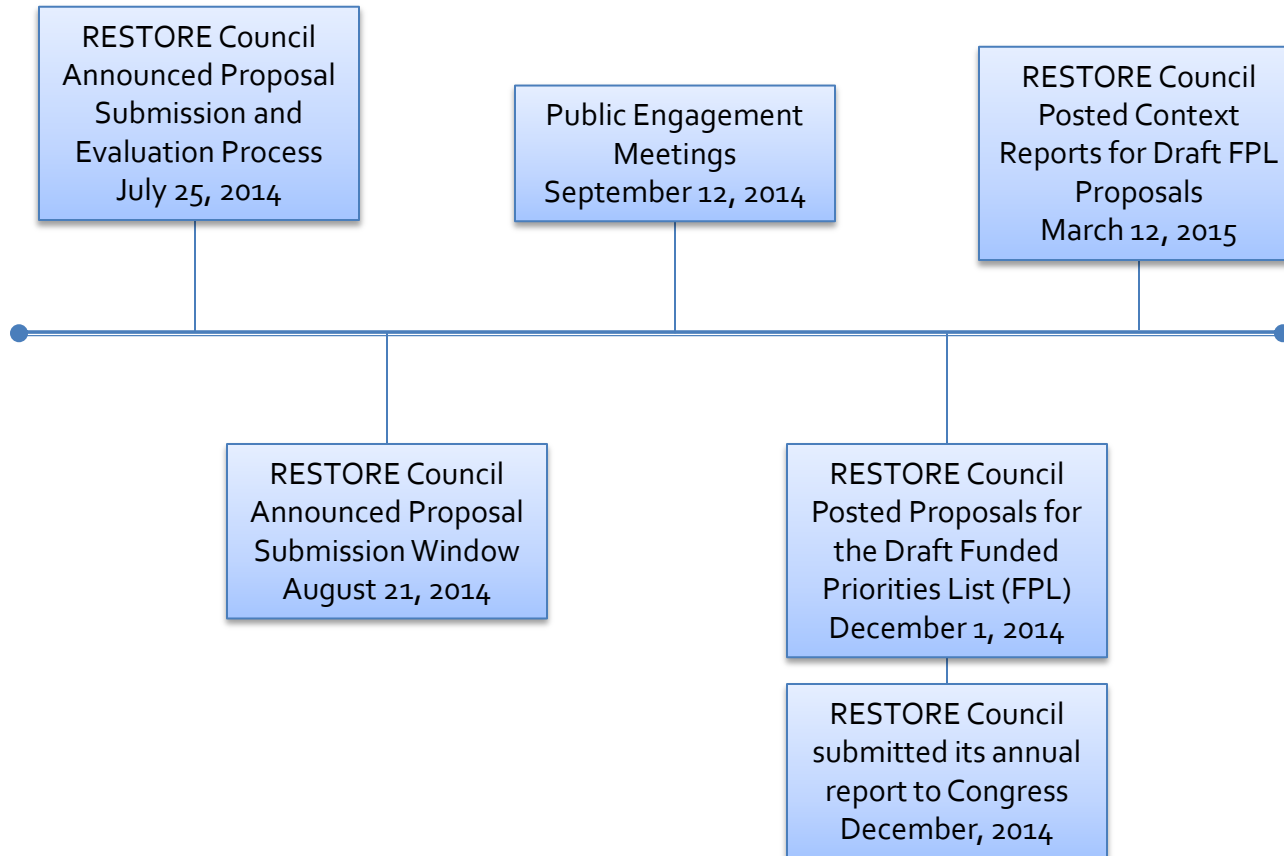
RESTORE Council Announced Proposal Submission and Evaluation Process July 25, 2014

RESTORE Council Announced Proposal Submission Window August 21, 2014

Public Engagement Meetings September 12, 2014

RESTORE Council Posted Proposals for the Draft Funded Priorities List (FPL) December 1, 2014

RESTORE Council submitted its annual report to Congress December, 2014

RESTORE Council Posted Context Reports for Draft FPL Proposals March 12, 2015